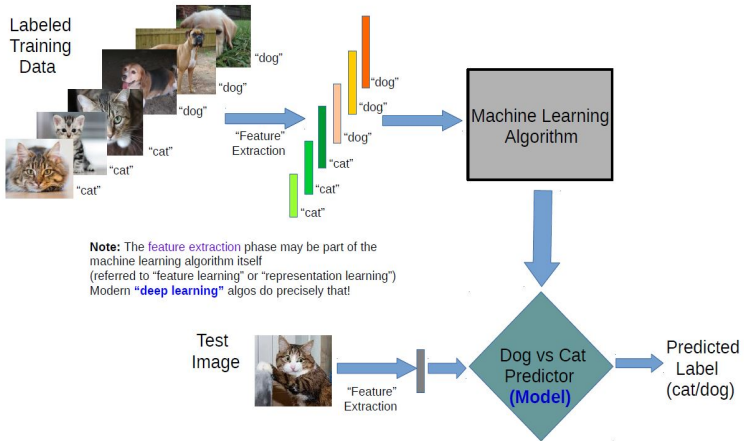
Labeled Training Data

"dog"
"dog"
"dog"
"cat"
"cat"
"cat"

"Feature" Extraction

"dog"
"dog"
"dog"
"cat"
"cat"
"cat"

Machine Learning Algorithm

**Note:** The feature extraction phase may be part of the machine learning algorithm itself
(referred to "feature learning" or "representation learning")
Modern **"deep learning"** algos do precisely that!

Test Image

"Feature" Extraction

Dog vs Cat Predictor **(Model)**

Predicted Label (cat/dog)